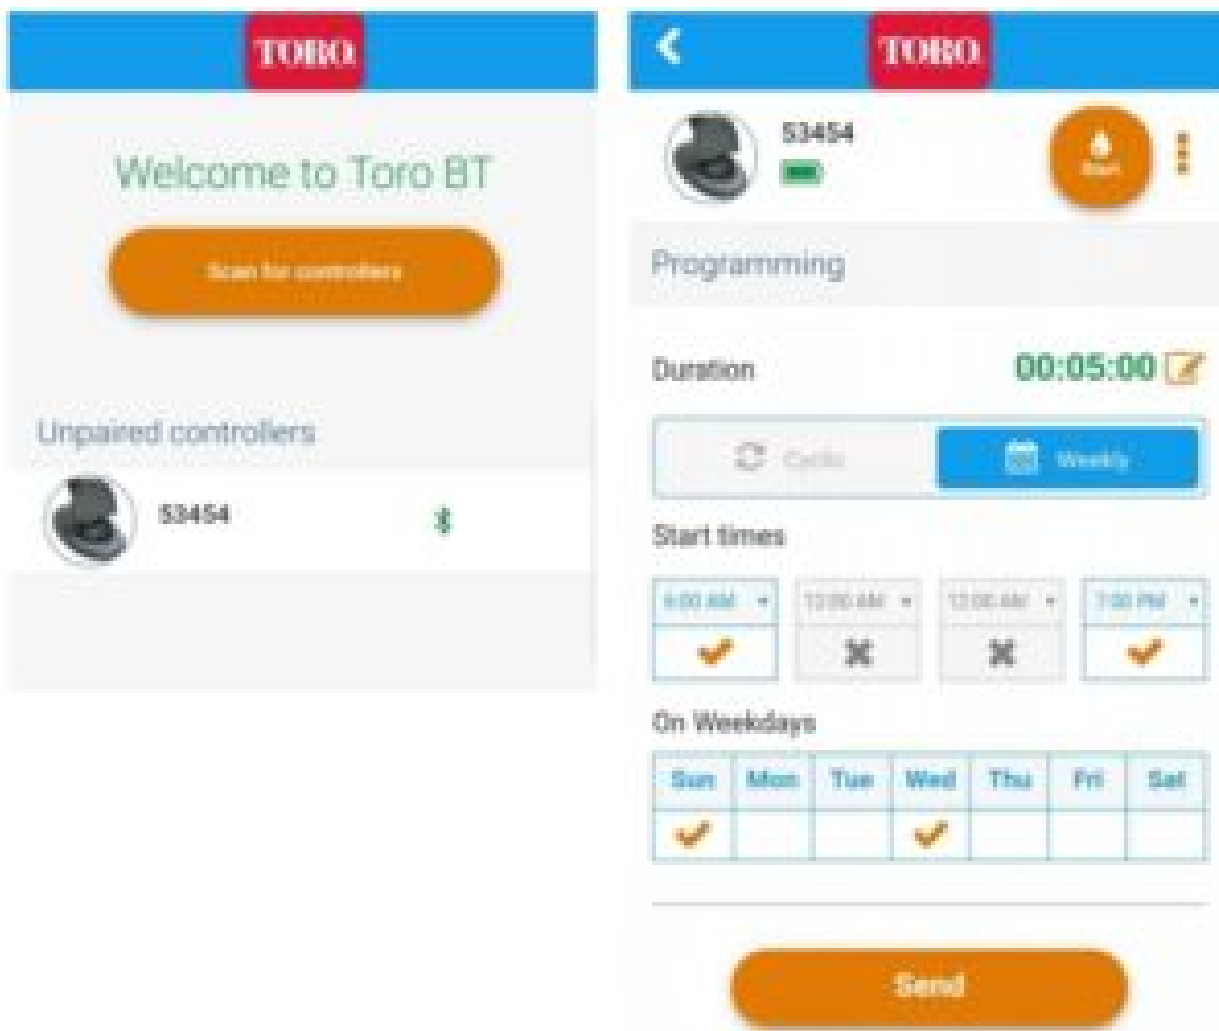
TORO

Welcome to Toro BT

Scan for controllers

Unpaired controllers

53454

TORO

53454

Start

Programming

Duration 00:05:00

Cyclic Weekly

Start times

| 6:00 AM | 12:00 AM | 12:00 AM | 7:00 PM |
|---|---|---|---|
| ✔ | ✖ | ✖ | ✔ |

On Weekdays

| Sun | Mon | Tue | Wed | Thu | Fri | Sat |
|---|---|---|---|---|---|---|
| ✔ | | | ✔ | | | |

Send